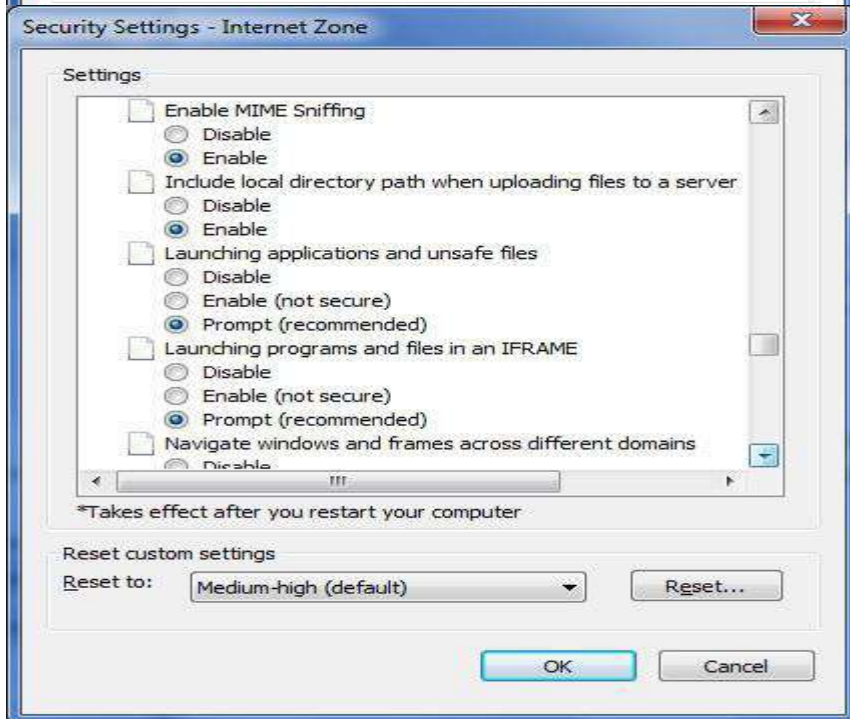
Security Settings - Internet Zone

Settings

Enable MIME Sniffing
Disable
Enable
Include local directory path when uploading files to a server
Disable
Enable
Launching applications and unsafe files
Disable
Enable (not secure)
Prompt (recommended)
Launching programs and files in an IFRAME
Disable
Enable (not secure)
Prompt (recommended)
Navigate windows and frames across different domains
Disable

*Takes effect after you restart your computer

Reset custom settings
Reset to: Medium-high (default) Reset...

OK Cancel